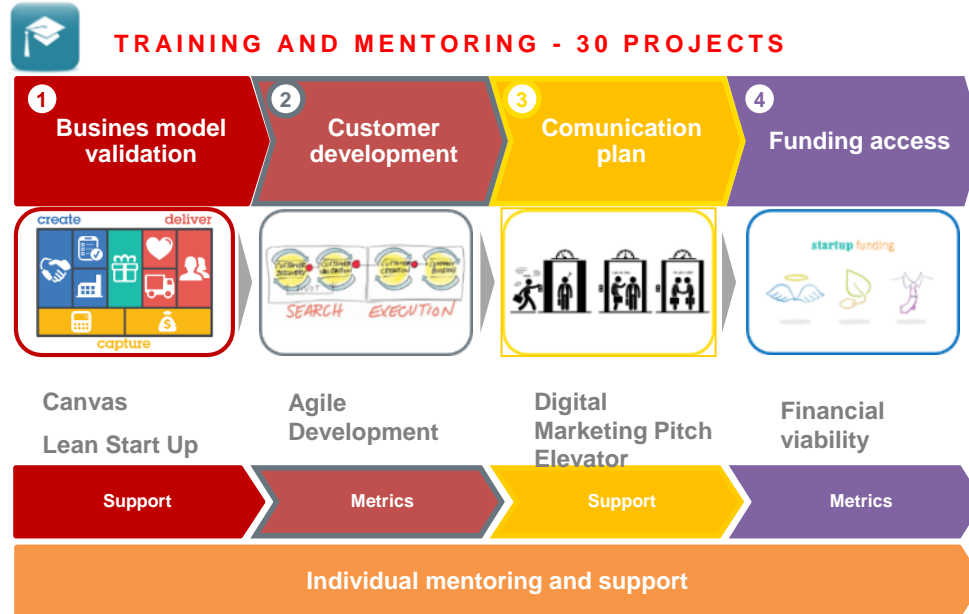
TRAINING AND MENTORING - 30 PROJECTS

1 Busines model validation

2 Customer development

3 Comunication plan

4 Funding access

create deliver

capture

SEARCH EXECUTION

startup funding

Canvas

Lean Start Up

Agile Development

Digital Marketing Pitch Elevator

Financial viability

Support

Metrics

Support

Metrics

Individual mentoring and support